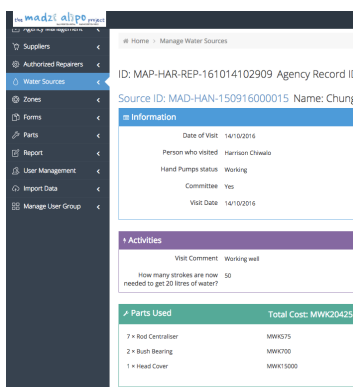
the madzi alipo project

Agency Management <
Suppliers <
Authorized Repairers <
Water Sources <
Zones <
Forms <
Parts <
Report <
User Management <
Import Data <
Manage User Group <

Home > Manage Water Sources

ID: MAP-HAR-REP-161014102909 Agency Record I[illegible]

Source ID: MAD-HAN-150916000015 Name: Chung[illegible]

Information

Date of Visit 14/10/2016

Person who visited Harrison Chiwalo

Hand Pumps status Working

Committee Yes

Visit Date 14/10/2016

Activities

Visit Comment Working well

How many strokes are now needed to get 20 litres of water? 50

Parts Used

Total Cost: MWK20425

| | |
|---|---|
| 7 × Rod Centraliser | MWK575 |
| 2 × Bush Bearing | MWK700 |
| 1 × Head Cover | MWK15000 |